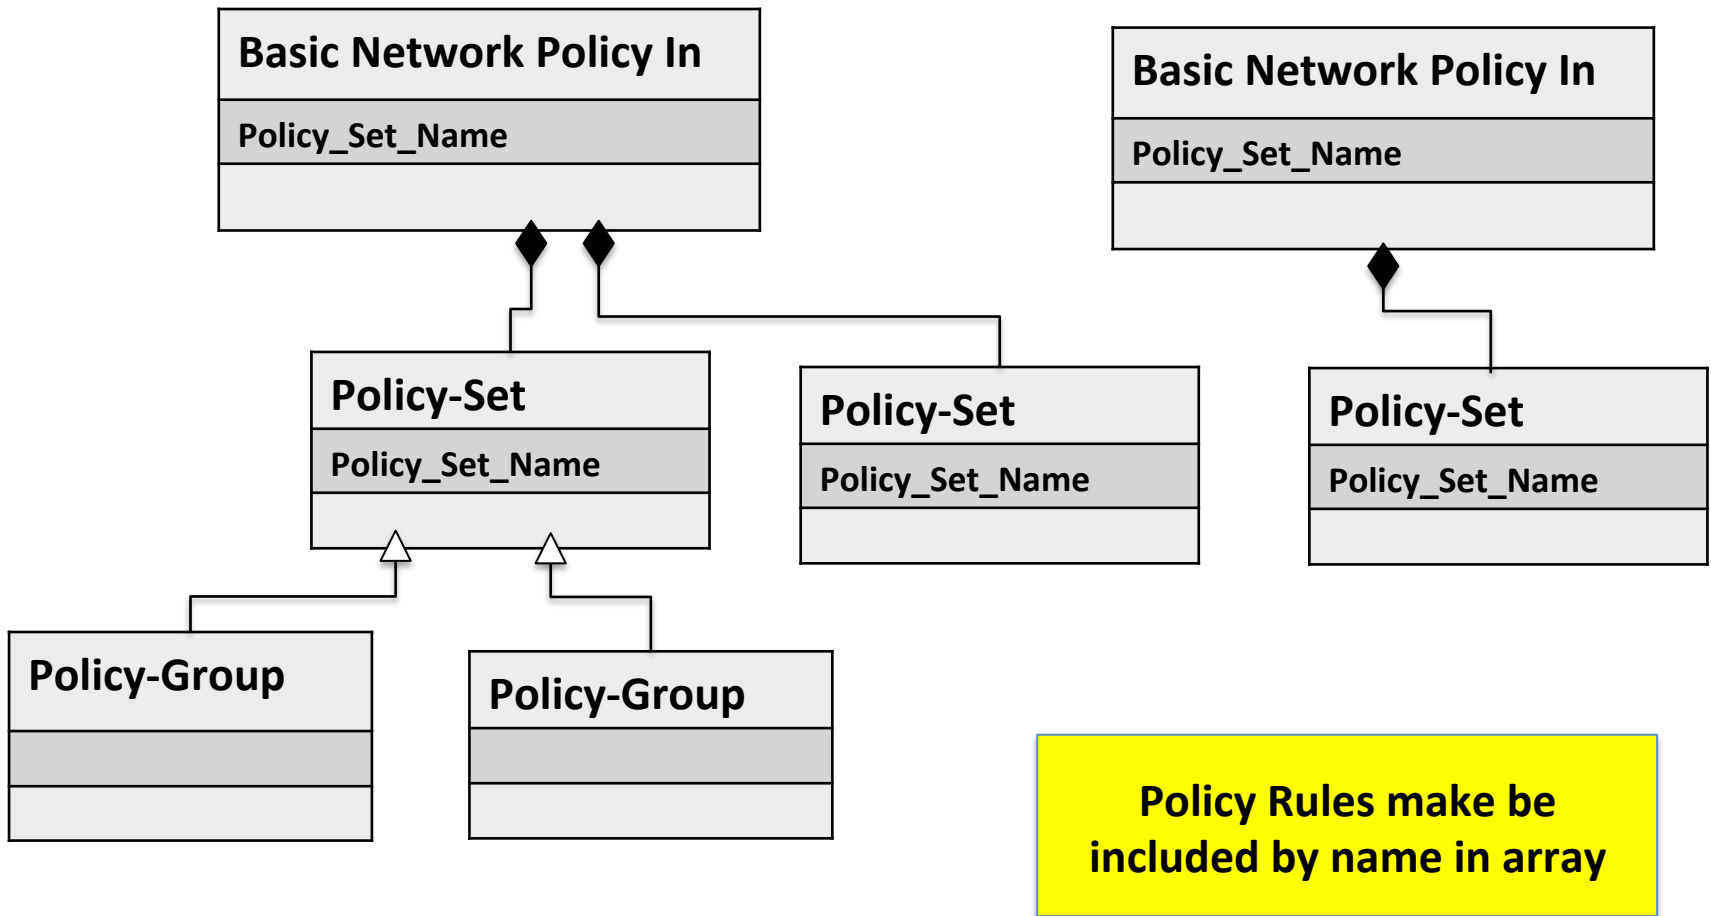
Basic Network Policy In
Policy_Set_Name

Basic Network Policy In
Policy_Set_Name

Policy-Set
Policy_Set_Name

Policy-Set
Policy_Set_Name

Policy-Set
Policy_Set_Name

Policy-Group

Policy-Group

Policy Rules make be included by name in array